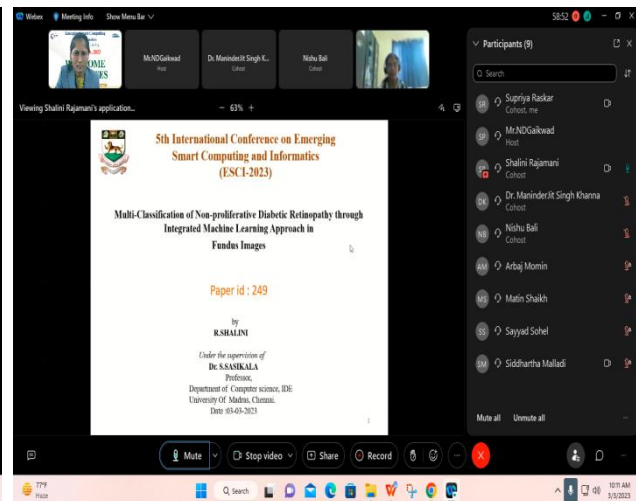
Webex   Meeting Info   Show Menu Bar

58:52

Mr.NDGaikwad
Host

Dr. Maninderjit Singh K...
Cohost

Nishu Bali
Cohost

Viewing Shalini Rajamani's application...   − 63% +

5th International Conference on Emerging Smart Computing and Informatics (ESCI-2023)

Multi-Classification of Non-proliferative Diabetic Retinopathy through Integrated Machine Learning Approach in Fundus Images

Paper id : 249

by
R.SHALINI

Under the supervision of
Dr. S.SASIKALA
Professor,
Department of Computer science, IDE
University Of Madras, Chennai.
Date :03-03-2023

Participants (9)

Search

SR Supriya Raskar
Cohost, me

SP Mr.NDGaikwad
Host

Shalini Rajamani
Cohost

DK Dr. Maninderjit Singh Khanna
Cohost

NB Nishu Bali
Cohost

AM Arbaj Momin

MS Matin Shaikh

SS Sayyad Sohel

SM Siddhartha Malladi

Mute all   Unmute all

Mute   Stop video   Share   Record

77°F
Haze

Search

10:11 AM
3/3/2023